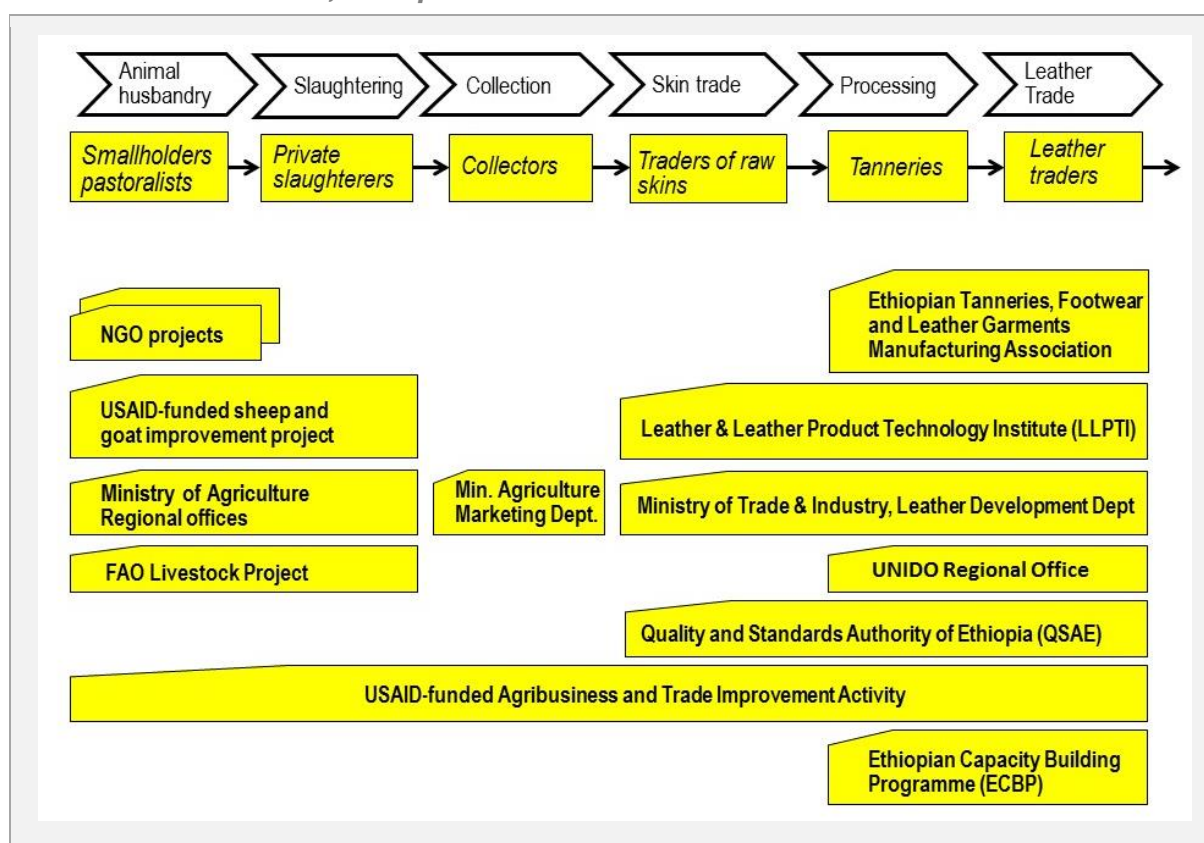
Animal husbandry

Slaughtering

Collection

Skin trade

Processing

Leather Trade

Smallholders pastoralists

Private slaughterers

Collectors

Traders of raw skins

Tanneries

Leather traders

NGO projects

Ethiopian Tanneries, Footwear and Leather Garments Manufacturing Association

USAID-funded sheep and goat improvement project

Leather & Leather Product Technology Institute (LLPTI)

Ministry of Agriculture Regional offices

Min. Agriculture Marketing Dept.

Ministry of Trade & Industry, Leather Development Dept

FAO Livestock Project

UNIDO Regional Office

Quality and Standards Authority of Ethiopia (QSAE)

USAID-funded Agribusiness and Trade Improvement Activity

Ethiopian Capacity Building Programme (ECBP)